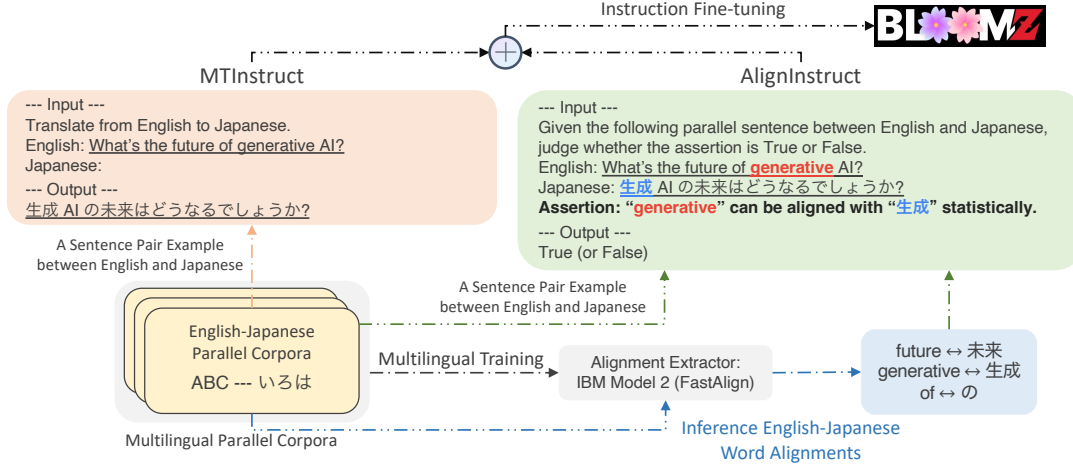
Instruction Fine-tuning

BLOOMZ

MTInstruct

AlignInstruct

--- Input ---
Translate from English to Japanese.
English: What's the future of generative AI?
Japanese:
--- Output ---
生成 AI の未来はどうなるでしょうか?

--- Input ---
Given the following parallel sentence between English and Japanese, judge whether the assertion is True or False.
English: What's the future of generative AI?
Japanese: 生成 AI の未来はどうなるでしょうか?
**Assertion: "generative" can be aligned with "生成" statistically.**
--- Output ---
True (or False)

A Sentence Pair Example between English and Japanese

A Sentence Pair Example between English and Japanese

English-Japanese Parallel Corpora
ABC --- いろは

Multilingual Training

Alignment Extractor: IBM Model 2 (FastAlign)

future ↔ 未来
generative ↔ 生成
of ↔ の

Multilingual Parallel Corpora

Inference English-Japanese Word Alignments